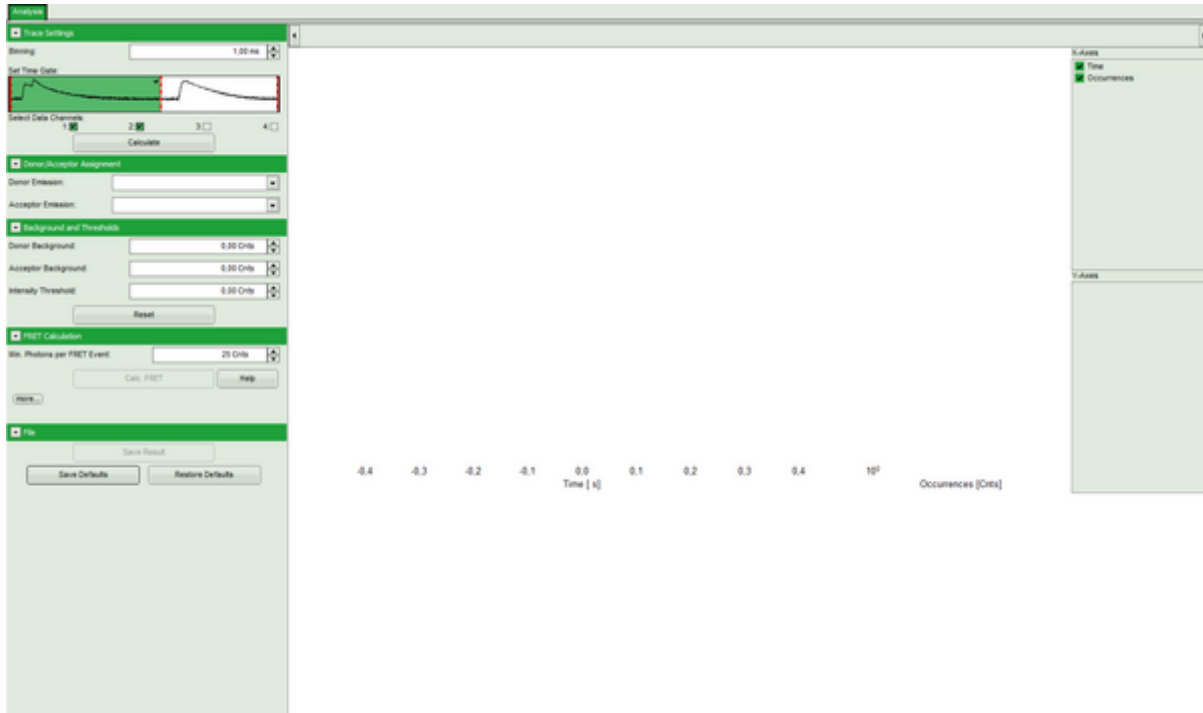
Analysis

Trace Settings

Binning: 1,00 ms

Set Time Gate:

Select Data Channels:
1 2 3 4

Calculate

Donor/Acceptor Assignment

Donor Emission:

Acceptor Emission:

Background and Thresholds

Donor Background: 0,00 Cnts

Acceptor Background: 0,00 Cnts

Intensity Threshold: 0,00 Cnts

Reset

FRET Calculation

Min. Photons per FRET Event: 25 Cnts

Calc. FRET

Help

more...

File

Save Result

Save Defaults

Restore Defaults

-0,4 -0,3 -0,2 -0,1 0,0 0,1 0,2 0,3 0,4
Time [ s]

$10^0$

Occurrences [Cnts]

X-Axis
Time
Occurrences

Y-Axis